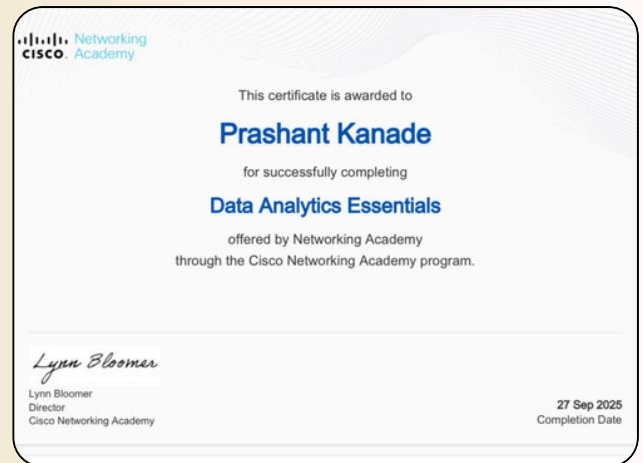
cisco Networking Academy

This certificate is awarded to

Prashant Kanade

for successfully completing

Data Analytics Essentials

offered by Networking Academy
through the Cisco Networking Academy program.

Lynn Bloomer

Lynn Bloomer
Director
Cisco Networking Academy

27 Sep 2025
Completion Date